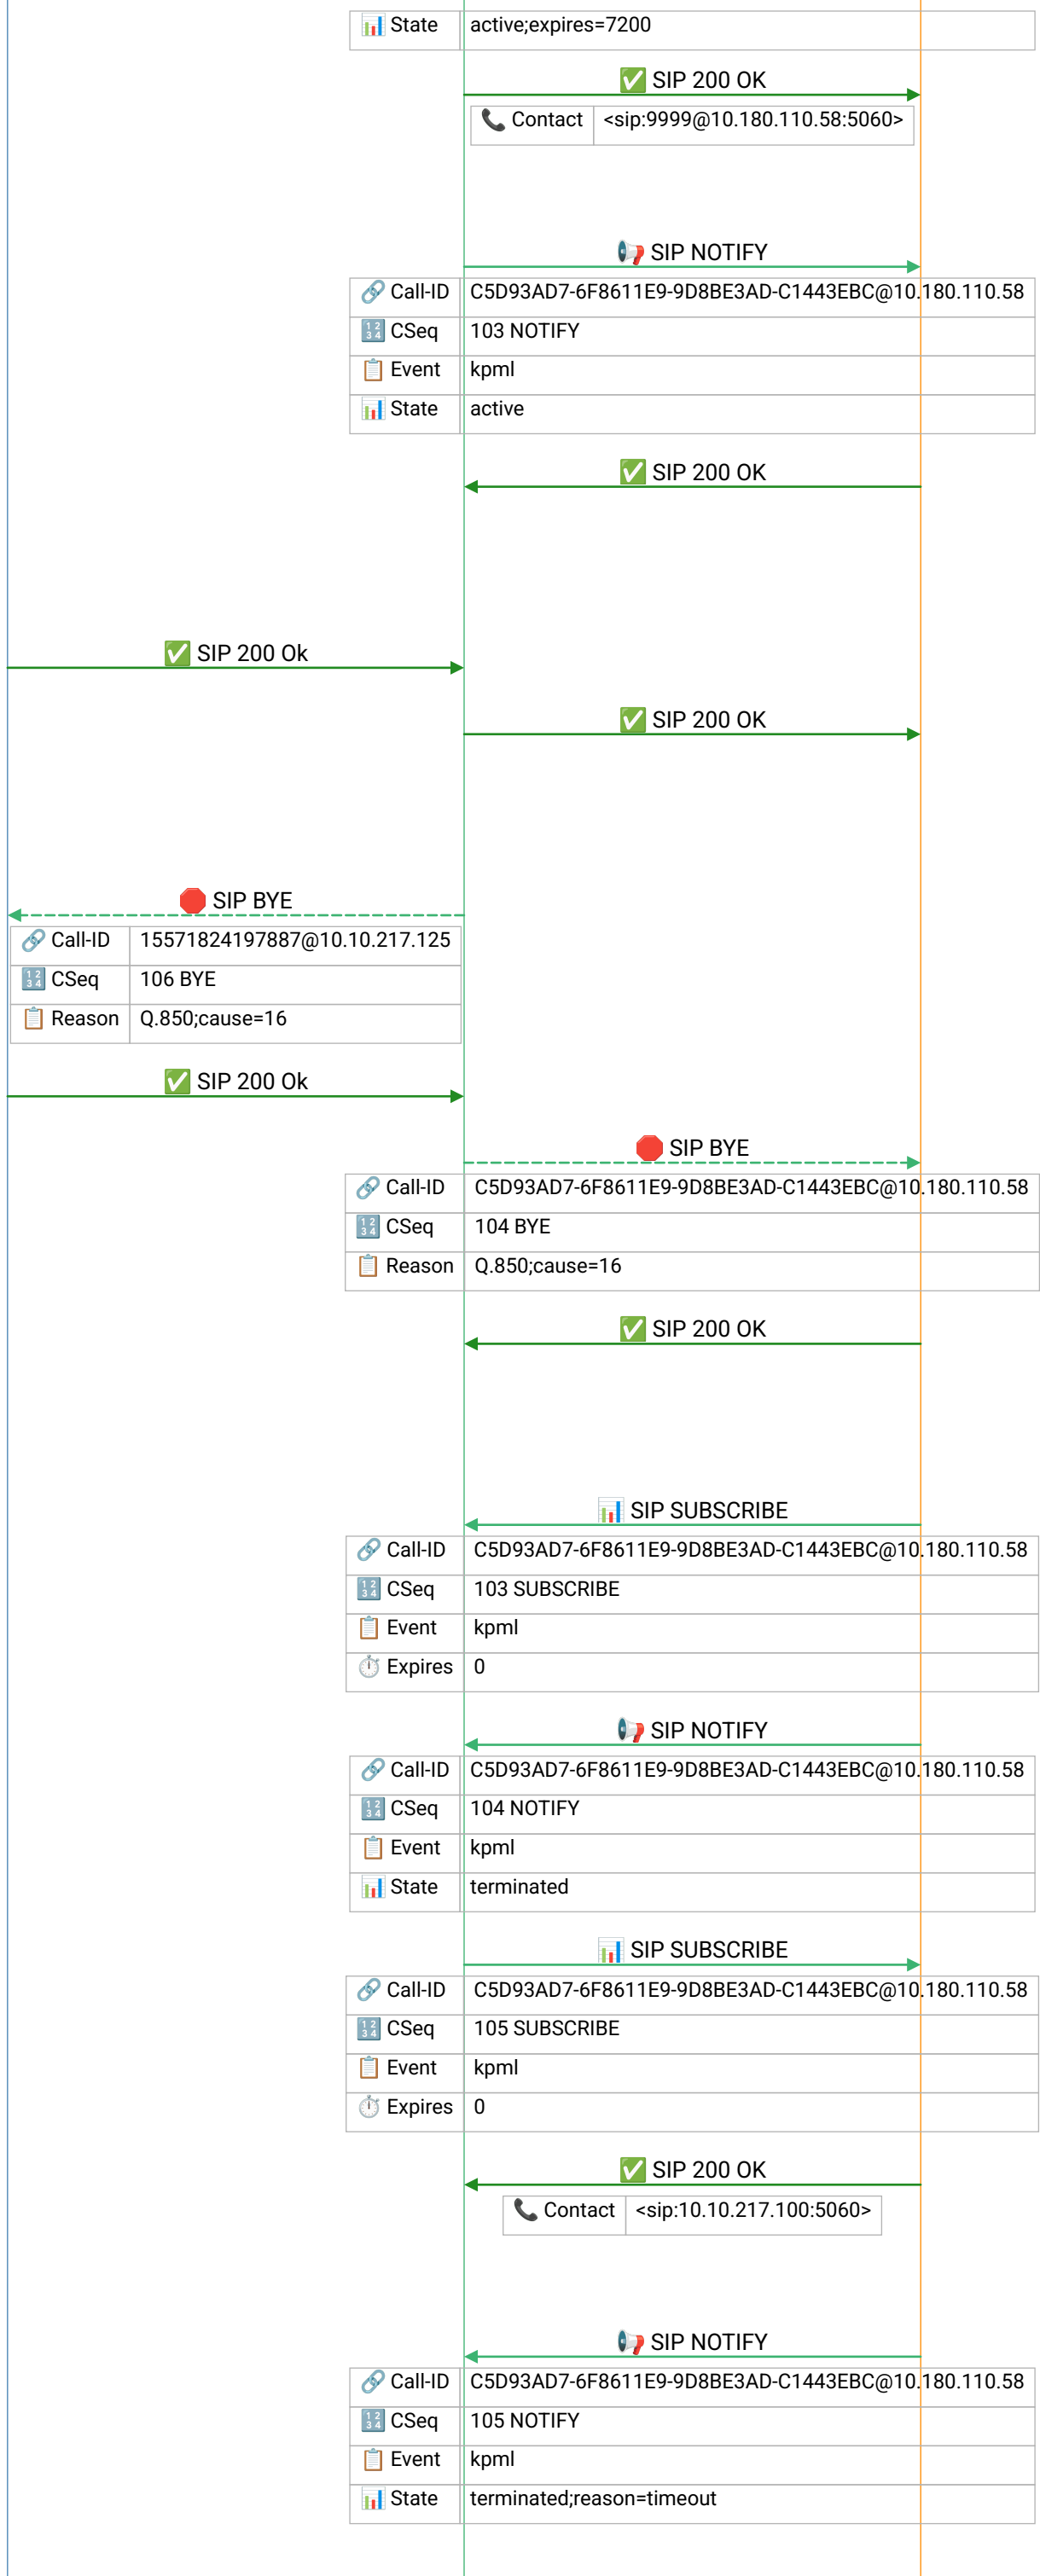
| State | active;expires=7200 |
|---|---|

✅ SIP 200 OK

| Contact | <sip:9999@10.180.110.58:5060> |
|---|---|

SIP NOTIFY

| Call-ID | C5D93AD7-6F8611E9-9D8BE3AD-C1443EBC@10.180.110.58 |
|---|---|
| CSeq | 103 NOTIFY |
| Event | kpml |
| State | active |

✅ SIP 200 OK

✅ SIP 200 Ok

✅ SIP 200 OK

SIP BYE

| Call-ID | 15571824197887@10.10.217.125 |
|---|---|
| CSeq | 106 BYE |
| Reason | Q.850;cause=16 |

✅ SIP 200 Ok

SIP BYE

| Call-ID | C5D93AD7-6F8611E9-9D8BE3AD-C1443EBC@10.180.110.58 |
|---|---|
| CSeq | 104 BYE |
| Reason | Q.850;cause=16 |

✅ SIP 200 OK

SIP SUBSCRIBE

| Call-ID | C5D93AD7-6F8611E9-9D8BE3AD-C1443EBC@10.180.110.58 |
|---|---|
| CSeq | 103 SUBSCRIBE |
| Event | kpml |
| Expires | 0 |

SIP NOTIFY

| Call-ID | C5D93AD7-6F8611E9-9D8BE3AD-C1443EBC@10.180.110.58 |
|---|---|
| CSeq | 104 NOTIFY |
| Event | kpml |
| State | terminated |

SIP SUBSCRIBE

| Call-ID | C5D93AD7-6F8611E9-9D8BE3AD-C1443EBC@10.180.110.58 |
|---|---|
| CSeq | 105 SUBSCRIBE |
| Event | kpml |
| Expires | 0 |

✅ SIP 200 OK

| Contact | <sip:10.10.217.100:5060> |
|---|---|

SIP NOTIFY

| Call-ID | C5D93AD7-6F8611E9-9D8BE3AD-C1443EBC@10.180.110.58 |
|---|---|
| CSeq | 105 NOTIFY |
| Event | kpml |
| State | terminated;reason=timeout |